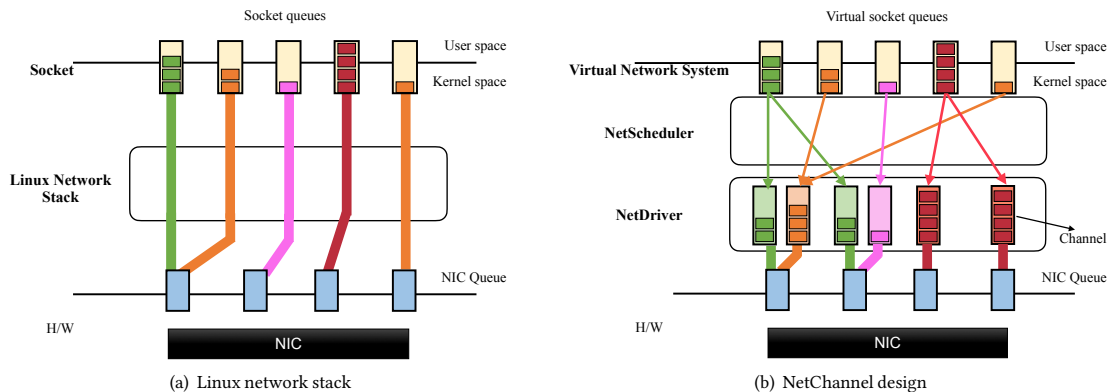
Socket queues

User space

Socket

Kernel space

Linux Network Stack

NIC Queue

H/W

NIC

(a) Linux network stack

Virtual socket queues

User space

Virtual Network System

Kernel space

NetScheduler

NetDriver

Channel

NIC Queue

H/W

NIC

(b) NetChannel design